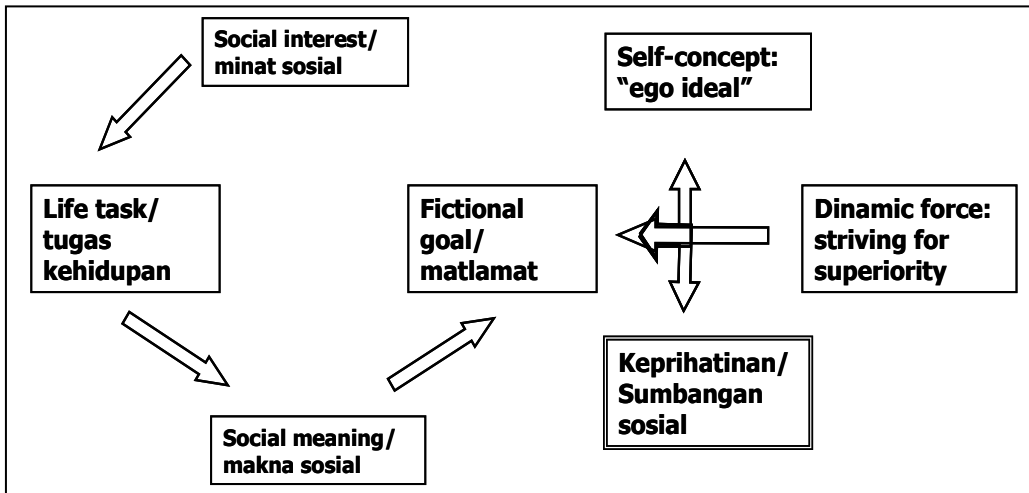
Social interest/ minat sosial

Self-concept: "ego ideal"

Life task/ tugas kehidupan

Fictional goal/ matlamat

Dinamic force: striving for superiority

Keprihatinan/ Sumbangan sosial

Social meaning/ makna sosial